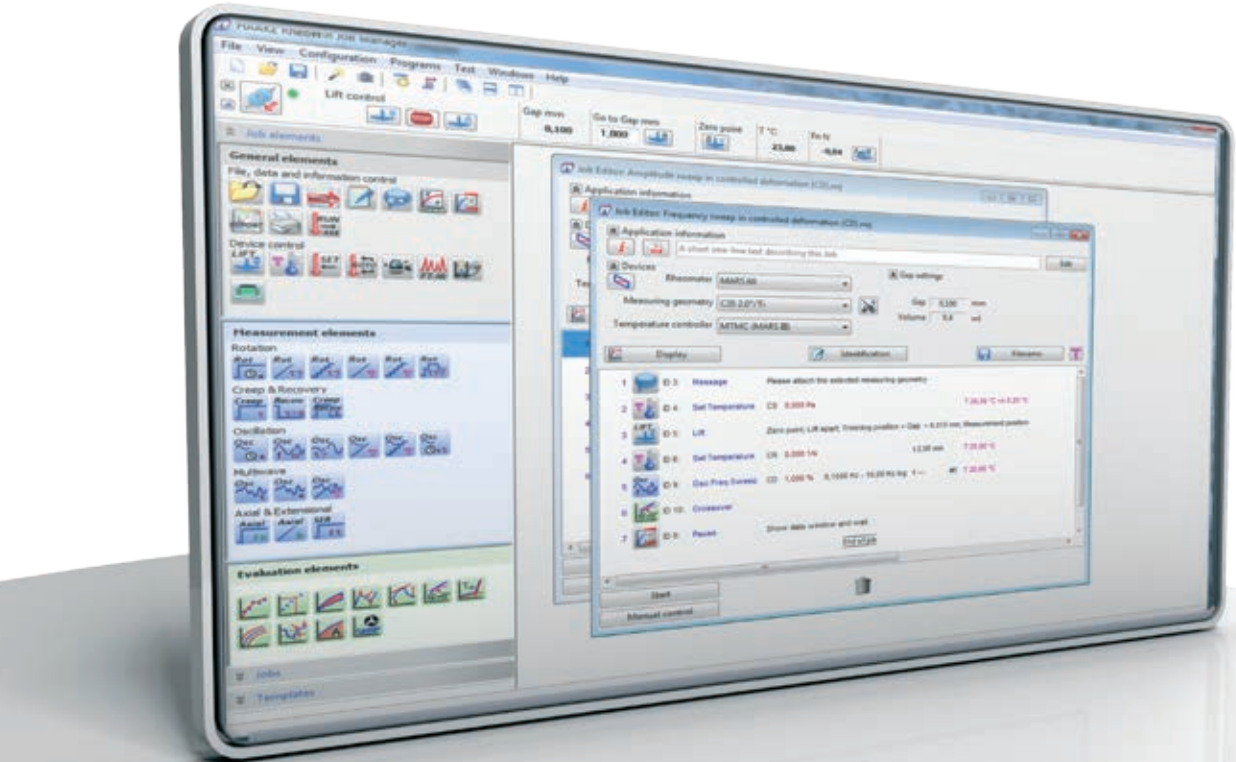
HAAKE RheoWin Job Manager

File View Configuration Programs Test Windows Help

Lift control

Gap mm 0,100 Go to Gap mm 1,000 Zero point T °C 23,00 Fn N -0,04

Job elements

General elements

File, data and information control

Device control

Measurement elements

Rotation

Creep & Recovery

Oscillation

Multiwave

Axial & Extensional

Evaluation elements

Jobs

Templates

Job Editor: Amplitude sweep in controlled deformation (CD).rwj

Application information

Job Editor: Frequency sweep in controlled deformation (CD).rwj

Application information

A short one-line text describing this Job

Edit

Devices

Rheometer MARS III

Gap settings

Measuring geometry C35 2.0°/Ti

Gap 0,100 mm

Volume 0,4 ml

Temperature controller MTMC (MARS III)

Display

Identification

Filename

1 ID 3: Message Please attach the selected measuring geometry

2 ID 4: Set Temperature CS 0,000 Pa T 20,00 °C +/- 0,20 °C

3 ID 5: Lift Zero point; Lift apart; Trimming position = Gap + 0,015 mm; Measurement position

4 ID 6: Set Temperature CR 0,000 1/s t 2,00 min T 20,00 °C

5 ID 9: Osc Freq Sweep CD 1,000 % 0,1000 Hz - 10,00 Hz log T 20,00 °C

6 ID 10: Crossover

7 ID 8: Pause Show data window and wait

End of job

Start

Manual control